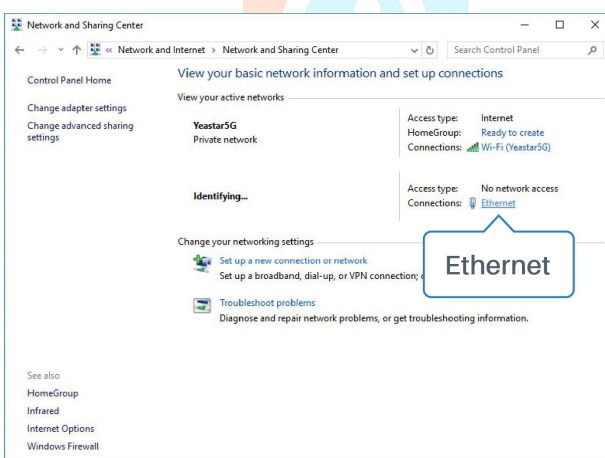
Network and Sharing Center

« Network and Internet › Network and Sharing Center

Search Control Panel

Control Panel Home

Change adapter settings

Change advanced sharing settings

View your basic network information and set up connections

View your active networks

Yeastar5G
Private network

Access type: Internet
HomeGroup: Ready to create
Connections: Wi-Fi (Yeastar5G)

Identifying...

Access type: No network access
Connections: Ethernet

Change your networking settings

Set up a new connection or network
Set up a broadband, dial-up, or VPN connection; o

Ethernet

Troubleshoot problems
Diagnose and repair network problems, or get troubleshooting information.

See also
HomeGroup
Infrared
Internet Options
Windows Firewall